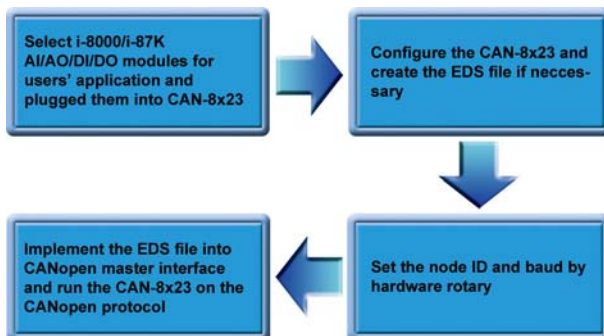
Select i-8000/i-87K AI/AO/DI/DO modules for users' application and plugged them into CAN-8x23

Configure the CAN-8x23 and create the EDS file if neccessary

Set the node ID and baud by hardware rotary

Implement the EDS file into CANopen master interface and run the CAN-8x23 on the CANopen protocol